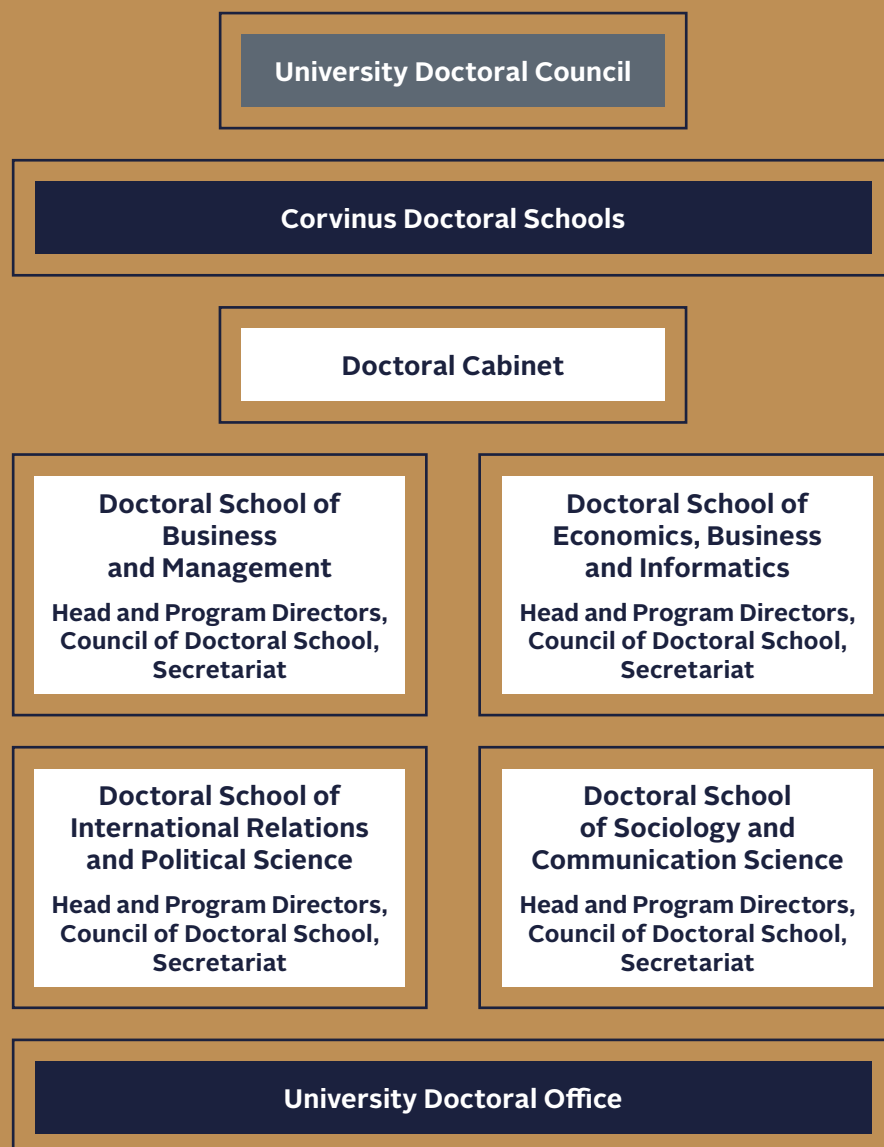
University Doctoral Council

Corvinus Doctoral Schools

Doctoral Cabinet

Doctoral School of Business and Management

Head and Program Directors, Council of Doctoral School, Secretariat

Doctoral School of Economics, Business and Informatics

Head and Program Directors, Council of Doctoral School, Secretariat

Doctoral School of International Relations and Political Science

Head and Program Directors, Council of Doctoral School, Secretariat

Doctoral School of Sociology and Communication Science

Head and Program Directors, Council of Doctoral School, Secretariat

University Doctoral Office